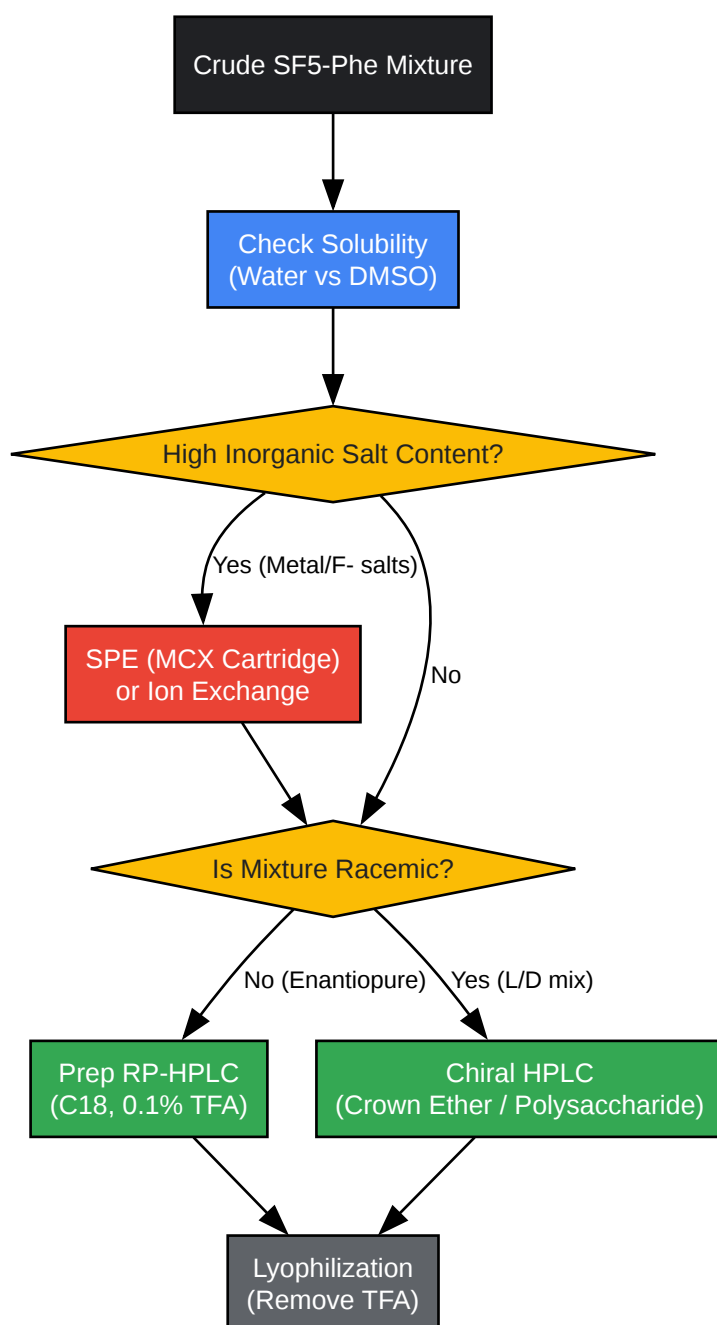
Crude SF5-Phe Mixture

Check Solubility
(Water vs DMSO)

High Inorganic Salt Content?

Yes (Metal/F- salts)

No

SPE (MCX Cartridge)
or Ion Exchange

Is Mixture Racemic?

No (Enantiopure)

Yes (L/D mix)

Prep RP-HPLC
(C18, 0.1% TFA)

Chiral HPLC
(Crown Ether / Polysaccharide)

Lyophilization
(Remove TFA)